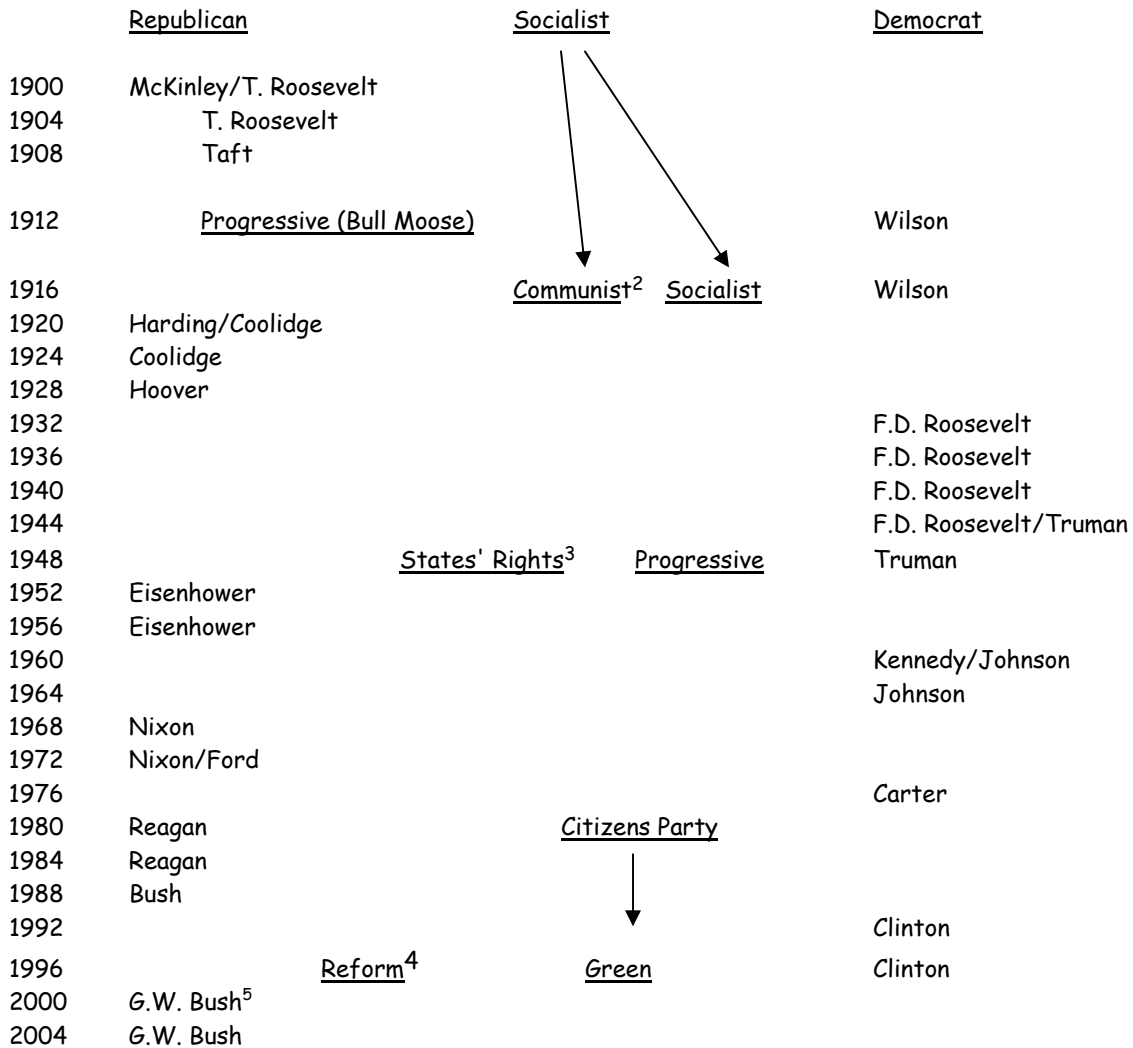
| | Republican | | Socialist | | Democrat |
|---|---|---|---|---|---|
| 1900 | McKinley/T. Roosevelt | | | | |
| 1904 | T. Roosevelt | | | | |
| 1908 | Taft | | | | |
| 1912 | Progressive (Bull Moose) | | | | Wilson |
| 1916 | | | Communist$^{2}$ | Socialist | Wilson |
| 1920 | Harding/Coolidge | | | | |
| 1924 | Coolidge | | | | |
| 1928 | Hoover | | | | |
| 1932 | | | | | F.D. Roosevelt |
| 1936 | | | | | F.D. Roosevelt |
| 1940 | | | | | F.D. Roosevelt |
| 1944 | | | | | F.D. Roosevelt/Truman |
| 1948 | | States' Rights$^{3}$ | | Progressive | Truman |
| 1952 | Eisenhower | | | | |
| 1956 | Eisenhower | | | | |
| 1960 | | | | | Kennedy/Johnson |
| 1964 | | | | | Johnson |
| 1968 | Nixon | | | | |
| 1972 | Nixon/Ford | | | | |
| 1976 | | | | | Carter |
| 1980 | Reagan | | Citizens Party | | |
| 1984 | Reagan | | | | |
| 1988 | Bush | | | | |
| 1992 | | | | | Clinton |
| 1996 | | Reform$^{4}$ | Green | | Clinton |
| 2000 | G.W. Bush$^{5}$ | | | | |
| 2004 | G.W. Bush | | | | |